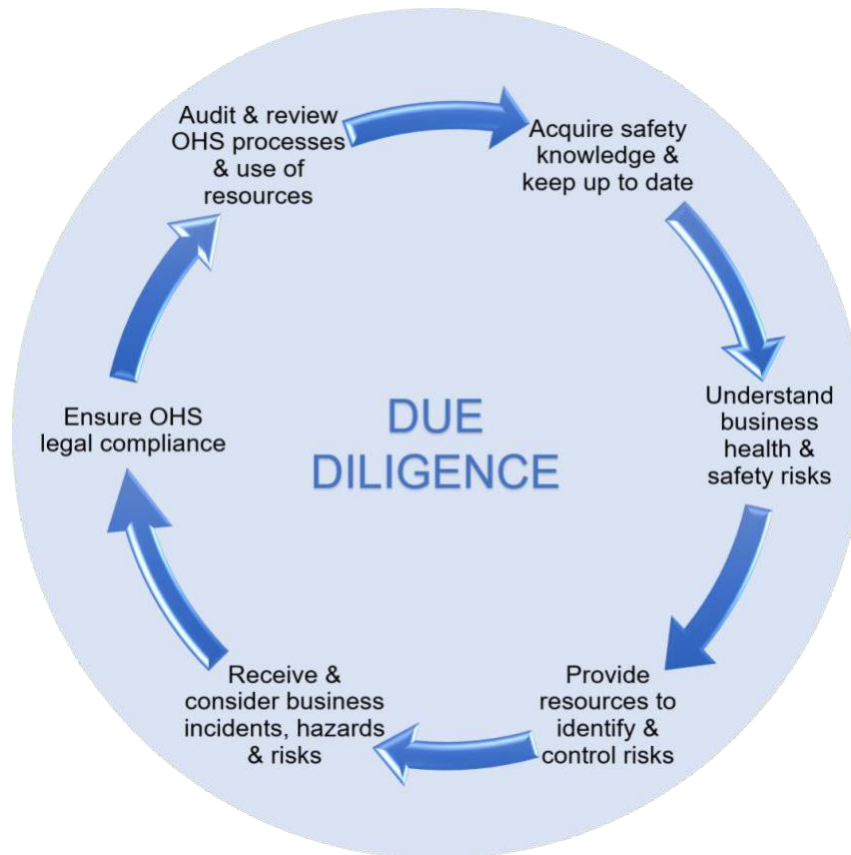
DUE DILIGENCE

Acquire safety knowledge & keep up to date

Understand business health & safety risks

Provide resources to identify & control risks

Receive & consider business incidents, hazards & risks

Ensure OHS legal compliance

Audit & review OHS processes & use of resources